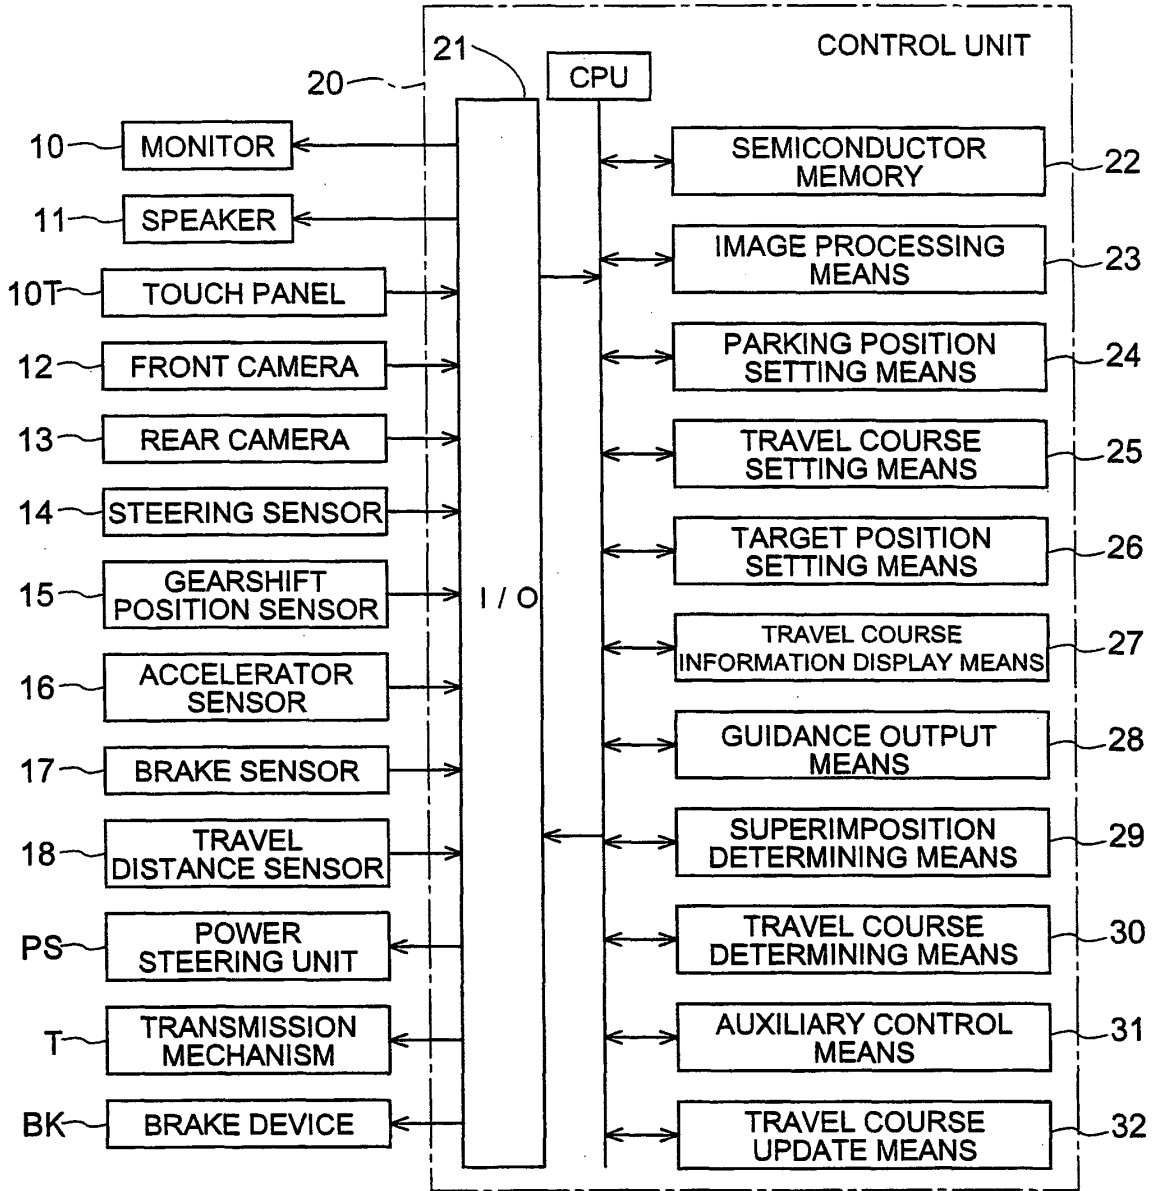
CONTROL UNIT

21

20

CPU

10 MONITOR

11 SPEAKER

10T TOUCH PANEL

12 FRONT CAMERA

13 REAR CAMERA

14 STEERING SENSOR

15 GEARSHIFT POSITION SENSOR

16 ACCELERATOR SENSOR

17 BRAKE SENSOR

18 TRAVEL DISTANCE SENSOR

PS POWER STEERING UNIT

T TRANSMISSION MECHANISM

BK BRAKE DEVICE

I / O

SEMICONDUCTOR MEMORY 22

IMAGE PROCESSING MEANS 23

PARKING POSITION SETTING MEANS 24

TRAVEL COURSE SETTING MEANS 25

TARGET POSITION SETTING MEANS 26

TRAVEL COURSE INFORMATION DISPLAY MEANS 27

GUIDANCE OUTPUT MEANS 28

SUPERIMPOSITION DETERMINING MEANS 29

TRAVEL COURSE DETERMINING MEANS 30

AUXILIARY CONTROL MEANS 31

TRAVEL COURSE UPDATE MEANS 32